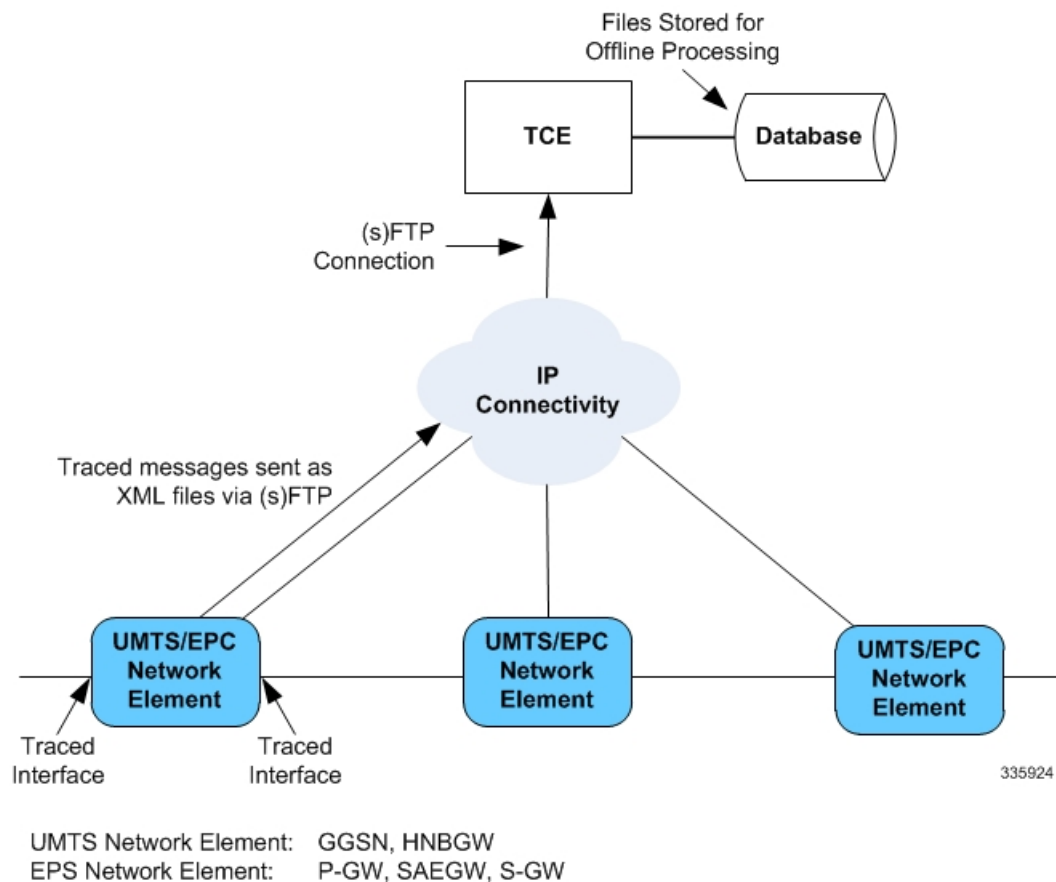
Files Stored for Offline Processing

TCE

Database

(s)FTP Connection

IP Connectivity

Traced messages sent as XML files via (s)FTP

UMTS/EPC Network Element

UMTS/EPC Network Element

UMTS/EPC Network Element

Traced Interface

Traced Interface

335924

UMTS Network Element: GGSN, HNBGW
EPS Network Element: P-GW, SAEGW, S-GW